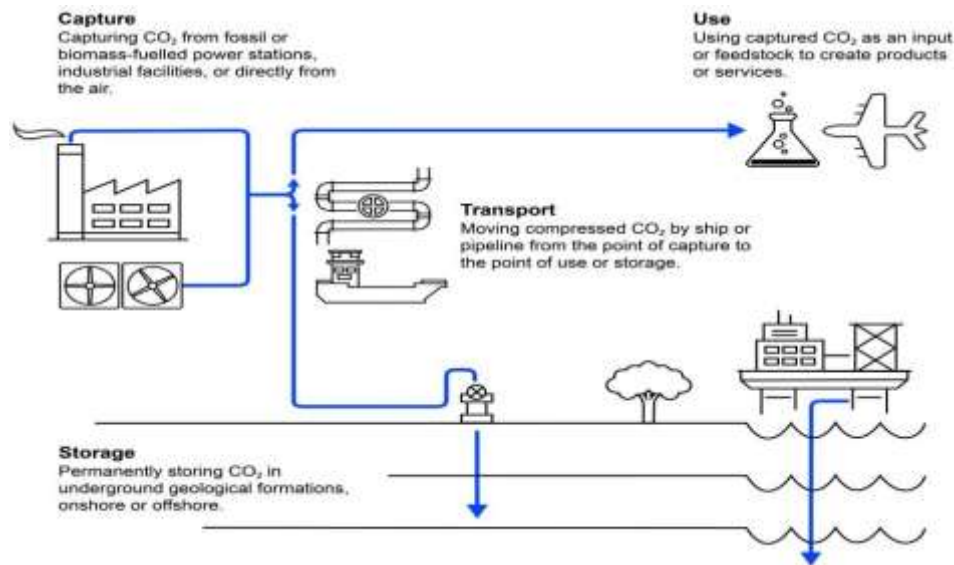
Capture
Capturing $CO_2$ from fossil or biomass-fuelled power stations, industrial facilities, or directly from the air.

Use
Using captured $CO_2$ as an input or feedstock to create products or services.

Transport
Moving compressed $CO_2$ by ship or pipeline from the point of capture to the point of use or storage.

Storage
Permanently storing $CO_2$ in underground geological formations, onshore or offshore.